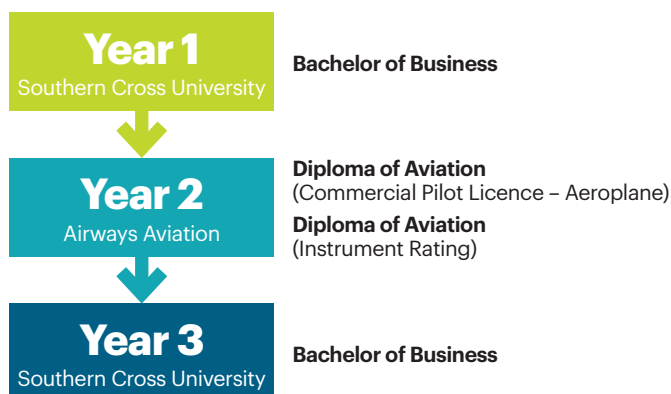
Year 1
Southern Cross University

Bachelor of Business

Year 2
Airways Aviation

Diploma of Aviation
(Commercial Pilot Licence – Aeroplane)

Diploma of Aviation
(Instrument Rating)

Year 3
Southern Cross University

Bachelor of Business